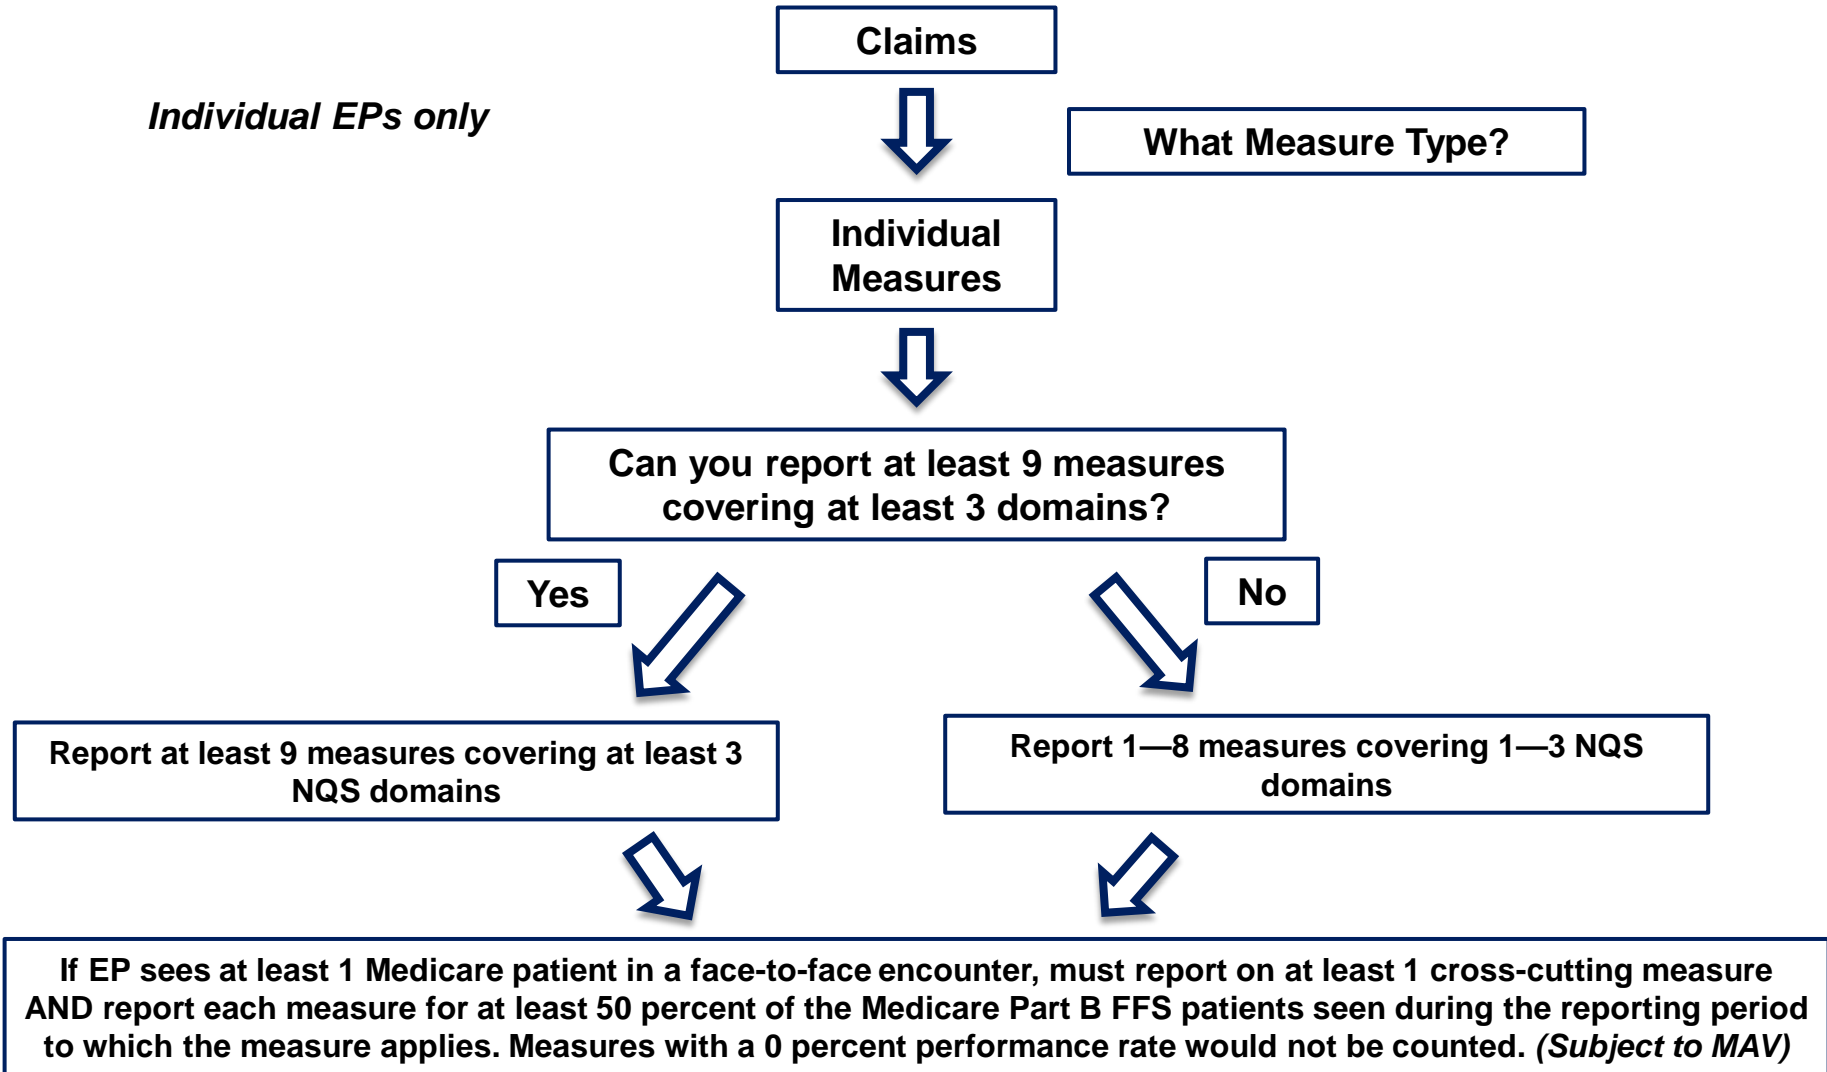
Claims

Individual EPs only

What Measure Type?

Individual Measures

Can you report at least 9 measures covering at least 3 domains?

Yes

No

Report at least 9 measures covering at least 3 NQS domains

Report 1—8 measures covering 1—3 NQS domains

If EP sees at least 1 Medicare patient in a face-to-face encounter, must report on at least 1 cross-cutting measure AND report each measure for at least 50 percent of the Medicare Part B FFS patients seen during the reporting period to which the measure applies. Measures with a 0 percent performance rate would not be counted. *(Subject to MAV)*